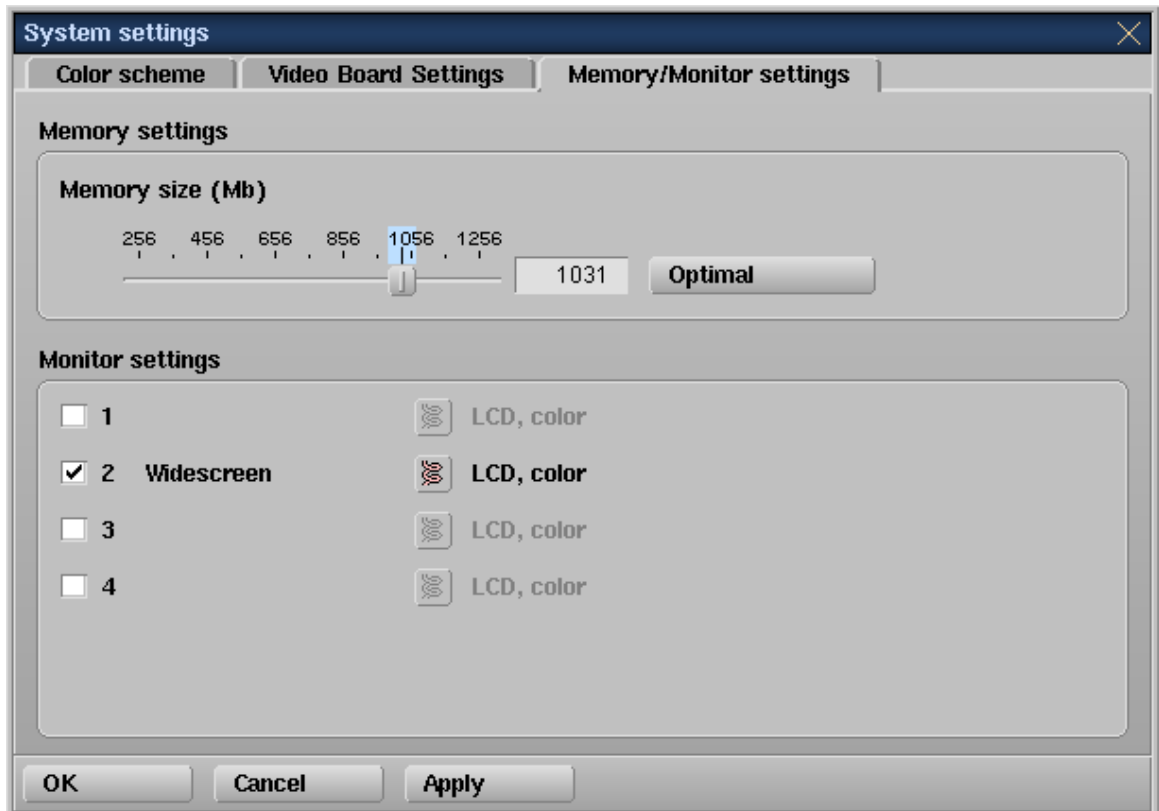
System settings

Color scheme | Video Board Settings | Memory/Monitor settings

Memory settings

Memory size (Mb)

256 456 656 856 1056 1256

1031 Optimal

Monitor settings

1 LCD, color

2 Widescreen LCD, color

3 LCD, color

4 LCD, color

OK Cancel Apply